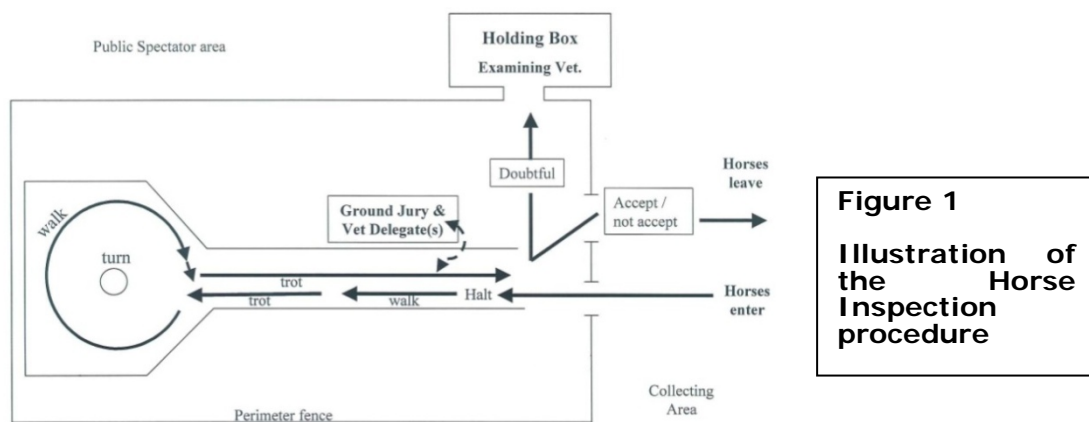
Public Spectator area

Holding Box
Examining Vet.

Doubtful

Horses leave

Accept / not accept

Ground Jury & Vet Delegate(s)

walk

turn

trot

trot

walk

Halt

Horses enter

Collecting Area

Perimeter fence

Figure 1

Illustration of the Horse Inspection procedure